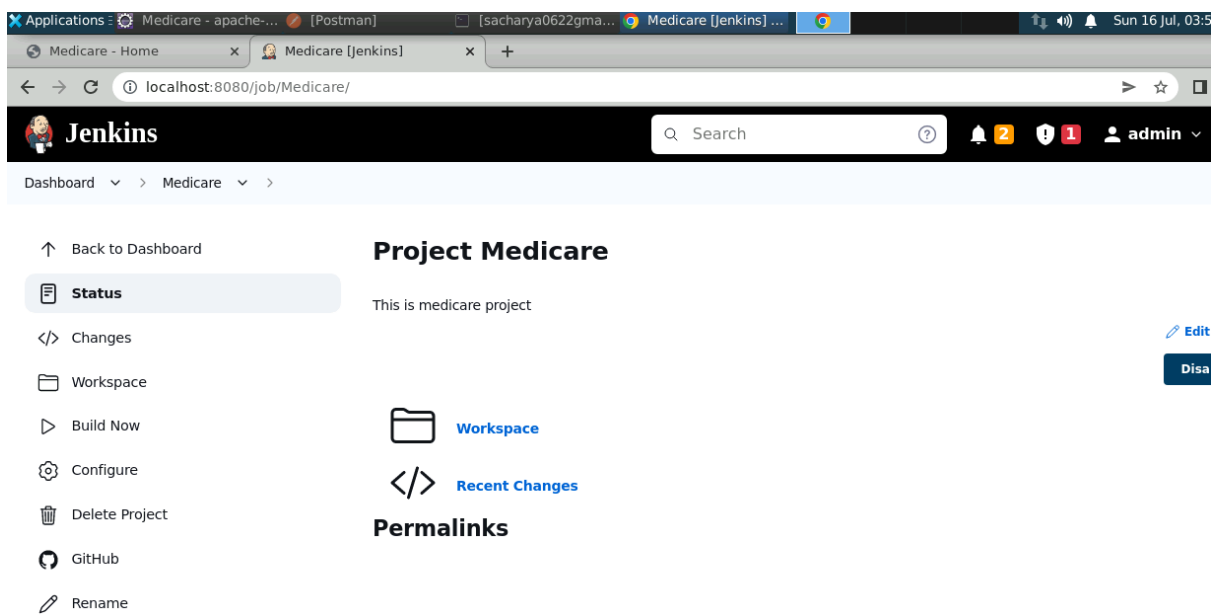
Applications Medicare - apache-... [Postman] [sacharya0622gma... Medicare [Jenkins] ... Sun 16 Jul, 03:5

Medicare - Home × Medicare [Jenkins] × +

localhost:8080/job/Medicare/

Jenkins

Search

2 1 admin

Dashboard > Medicare >

Back to Dashboard

Status

Changes

Workspace

Build Now

Configure

Delete Project

GitHub

Rename

Project Medicare

This is medicare project

Edit

Disa

Workspace

Recent Changes

Permalinks